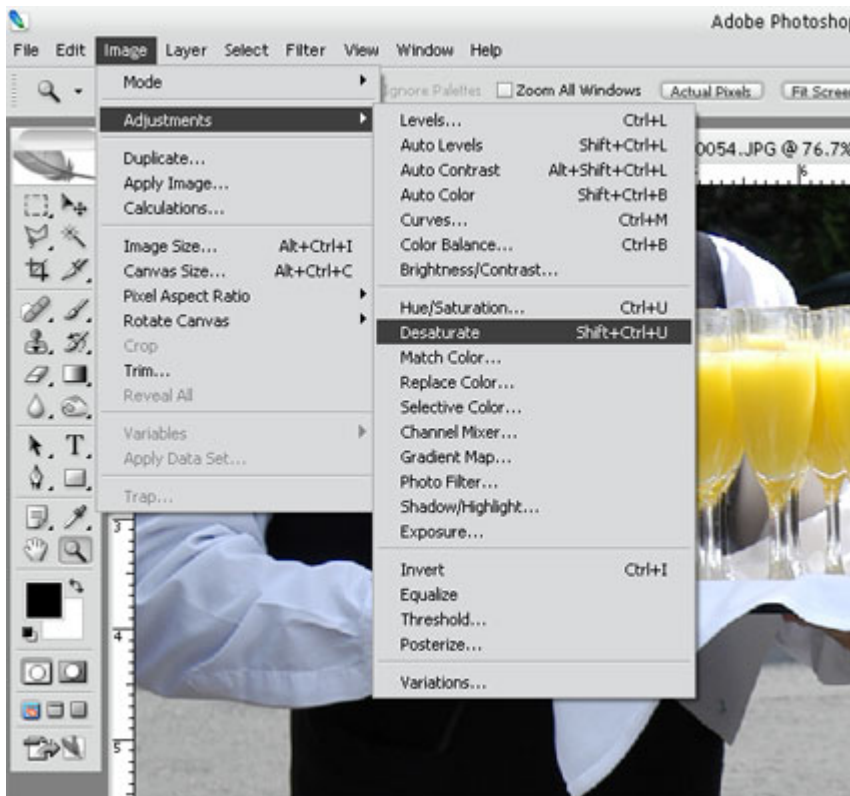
Adobe Photoshop

File Edit Image Layer Select Filter View Window Help

Ignore Palettes Zoom All Windows Actual Pixels Fit Screen

0054.JPG @ 76.7%

Mode
Adjustments
Duplicate...
Apply Image...
Calculations...
Image Size... Alt+Ctrl+I
Canvas Size... Alt+Ctrl+C
Pixel Aspect Ratio
Rotate Canvas
Crop
Trim...
Reveal All
Variables
Apply Data Set...
Trap...

Levels... Ctrl+L
Auto Levels Shift+Ctrl+L
Auto Contrast Alt+Shift+Ctrl+L
Auto Color Shift+Ctrl+B
Curves... Ctrl+M
Color Balance... Ctrl+B
Brightness/Contrast...
Hue/Saturation... Ctrl+U
Desaturate Shift+Ctrl+U
Match Color...
Replace Color...
Selective Color...
Channel Mixer...
Gradient Map...
Photo Filter...
Shadow/Highlight...
Exposure...
Invert Ctrl+I
Equalize
Threshold...
Posterize...
Variations...